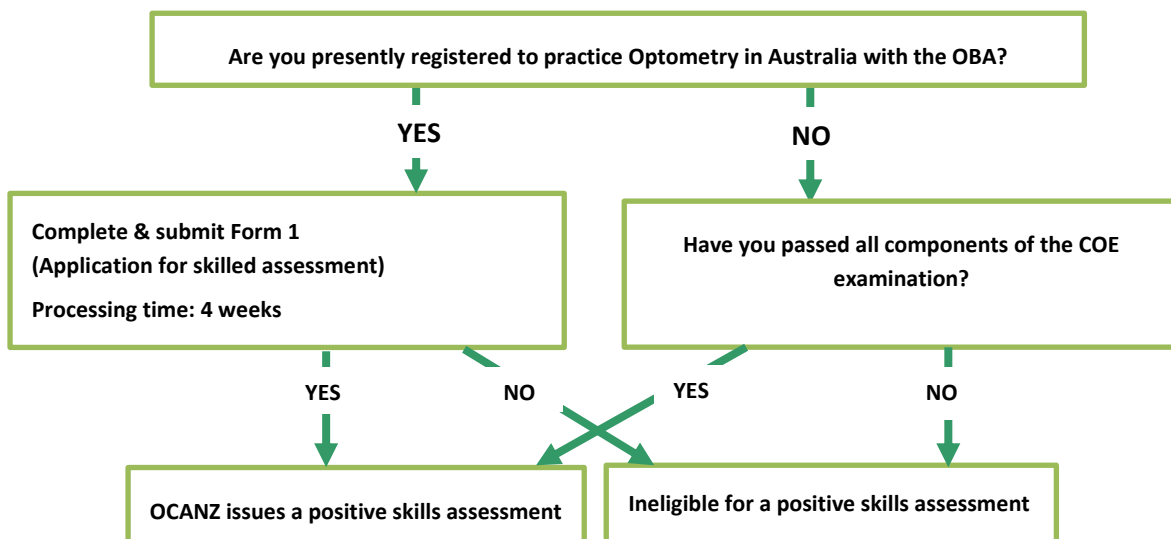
Are you presently registered to practice Optometry in Australia with the OBA?

YES

NO

Complete & submit Form 1
(Application for skilled assessment)

Processing time: 4 weeks

Have you passed all components of the COE examination?

YES

NO

YES

NO

OCANZ issues a positive skills assessment

Ineligible for a positive skills assessment